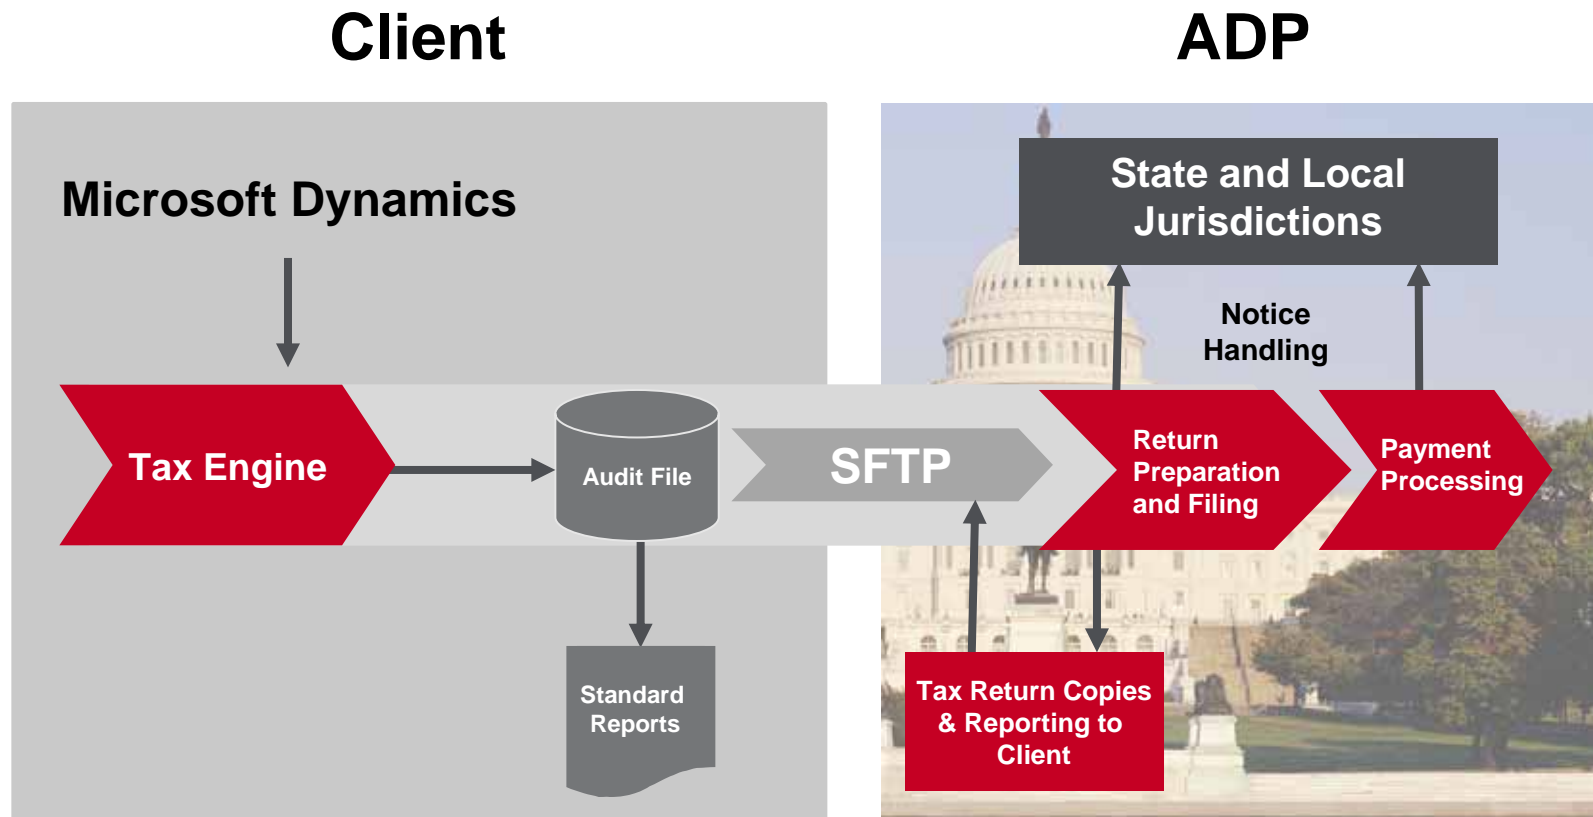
Client

ADP

Microsoft Dynamics

Tax Engine

Audit File

SFTP

Standard Reports

State and Local Jurisdictions

Notice Handling

Return Preparation and Filing

Payment Processing

Tax Return Copies & Reporting to Client